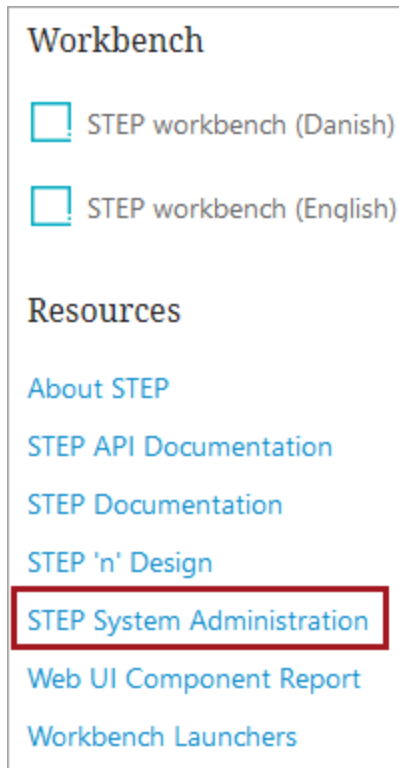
Workbench

STEP workbench (Danish)

STEP workbench (English)

Resources

About STEP

STEP API Documentation

STEP Documentation

STEP 'n' Design

STEP System Administration

Web UI Component Report

Workbench Launchers